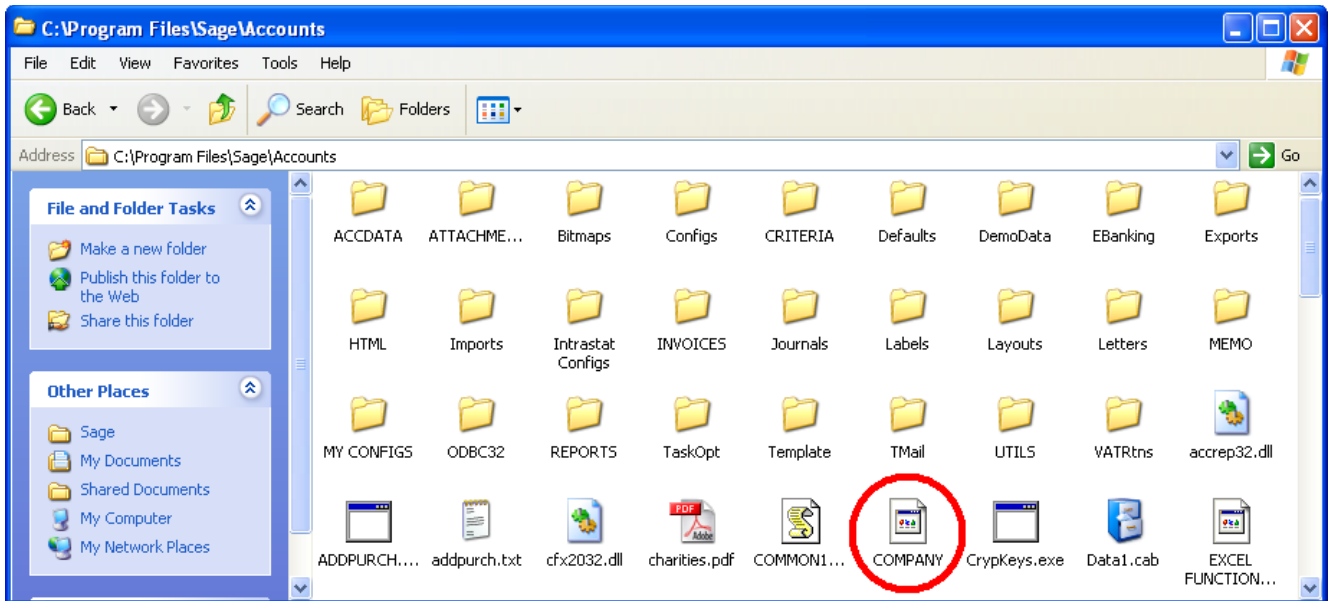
C:\Program Files\Sage\Accounts

File Edit View Favorites Tools Help

Back Search Folders

Address C:\Program Files\Sage\Accounts Go

File and Folder Tasks

Make a new folder
Publish this folder to the Web
Share this folder

Other Places

Sage
My Documents
Shared Documents
My Computer
My Network Places

ACCDATA
ATTACHME...
Bitmaps
Configs
CRITERIA
Defaults
DemoData
EBanking
Exports
HTML
Imports
Intrastat Configs
INVOICES
Journals
Labels
Layouts
Letters
MEMO
MY CONFIGS
ODBC32
REPORTS
TaskOpt
Template
TMail
UTILS
VATRtns
accrep32.dll
ADDPURCH....
addpurch.txt
cfx2032.dll
charities.pdf
COMMON1...
COMPANY
CrypKeys.exe
Data1.cab
EXCEL FUNCTION...